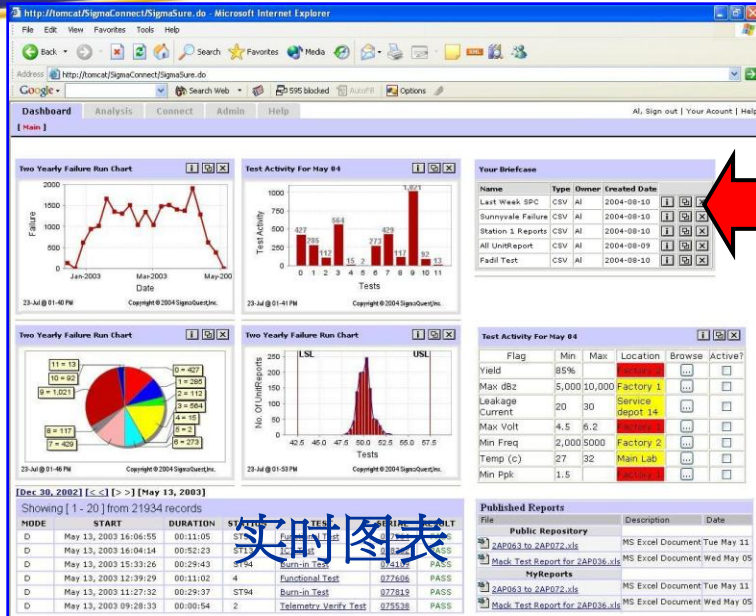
http://tomcat/SigmaConnect/SigmaSure.do - Microsoft Internet Explorer

File Edit View Favorites Tools Help

Back Search Favorites Media

Address http://tomcat/SigmaConnect/SigmaSure.do

Google Search Web 595 blocked AutoFill Options

Dashboard Analysis Connect Admin Help

Al, Sign out | Your Account | Help

[ Main ]

Two Yearly Failure Run Chart

Failure

2000 1500 1000 500 0

Jan-2003 Mar-2003 May-200

Date

23-Jul @ 01-40 PM Copyright © 2004 SigmaQuest,Inc.

Test Activity For May 04

Test Activity

1000 800 600 400 200 0

427 285 112 564 15 7 273 429 117 1,021 92 13

0 1 2 3 4 5 6 7 8 9 10 11

Tests

23-Jul @ 01-41 PM Copyright © 2004 SigmaQuest,Inc.

Your Briefcase

| Name | Type | Owner | Created Date |
|---|---|---|---|
| Last Week SPC | CSV | Al | 2004-08-10 |
| Sunnyvale Failure | CSV | Al | 2004-08-10 |
| Station 1 Reports | CSV | Al | 2004-08-10 |
| All UnitReport | CSV | Al | 2004-08-09 |
| Fadil Test | CSV | Al | 2004-08-10 |

Two Yearly Failure Run Chart

11 = 13
10 = 92
9 = 1,021
8 = 117
7 = 429
0 = 427
1 = 285
2 = 112
3 = 564
4 = 15
5 = 2
6 = 273

23-Jul @ 01-46 PM Copyright © 2004 SigmaQuest,Inc.

Two Yearly Failure Run Chart

LSL USL

No. Of UnitReports

250 200 150 100 50 0

42.5 45.0 47.5 50.0 52.5 55.0 57.5

Tests

23-Jul @ 01-53 PM Copyright © 2004 SigmaQuest,Inc.

Test Activity For May 04

| Flag | Min | Max | Location | Browse | Active? |
|---|---|---|---|---|---|
| Yield | 85% | | Factory 2 | ... | |
| Max dBz | 5,000 | 10,000 | Factory 1 | ... | |
| Leakage Current | 20 | 30 | Service depot 14 | ... | |
| Max Volt | 4.5 | 6.2 | Factory 2 | ... | |
| Min Freq | 2,000 | 5000 | Factory 2 | ... | |
| Temp (c) | 27 | 32 | Main Lab | ... | |
| Min Ppk | 1.5 | | Factory 1 | ... | |

[Dec 30, 2002] [ < < ] [ > > ] [May 13, 2003]

Showing [ 1 - 20 ] from 21934 records

| MODE | START | DURATION | STATION | TEST | SERIAL | RESULT |
|---|---|---|---|---|---|---|
| D | May 13, 2003 16:06:55 | 00:11:05 | ST | Functional Test | | PASS |
| D | May 13, 2003 16:04:14 | 00:52:23 | ST13 | ICT Test | | PASS |
| D | May 13, 2003 15:33:26 | 00:29:43 | ST94 | Burn-in Test | 074109 | PASS |
| D | May 13, 2003 12:39:29 | 00:11:02 | 4 | Functional Test | 077606 | PASS |
| D | May 13, 2003 11:27:32 | 00:29:37 | ST94 | Burn-in Test | 077819 | PASS |
| D | May 13, 2003 09:28:33 | 00:00:54 | 2 | Telemetry Verify Test | 075538 | PASS |

实时图表

Published Reports

| File | Description | Date |
|---|---|---|
| Public Repository | | |
| 2AP063 to 2AP072.xls | MS Excel Document | Tue May 11 |
| Mack Test Report for 2AP036.xls | MS Excel Document | Wed May 05 |
| MyReports | | |
| 2AP063 to 2AP072.xls | MS Excel Document | Tue May 11 |
| Mack Test Report for 2AP036.xls | MS Excel Document | Wed May 05 |